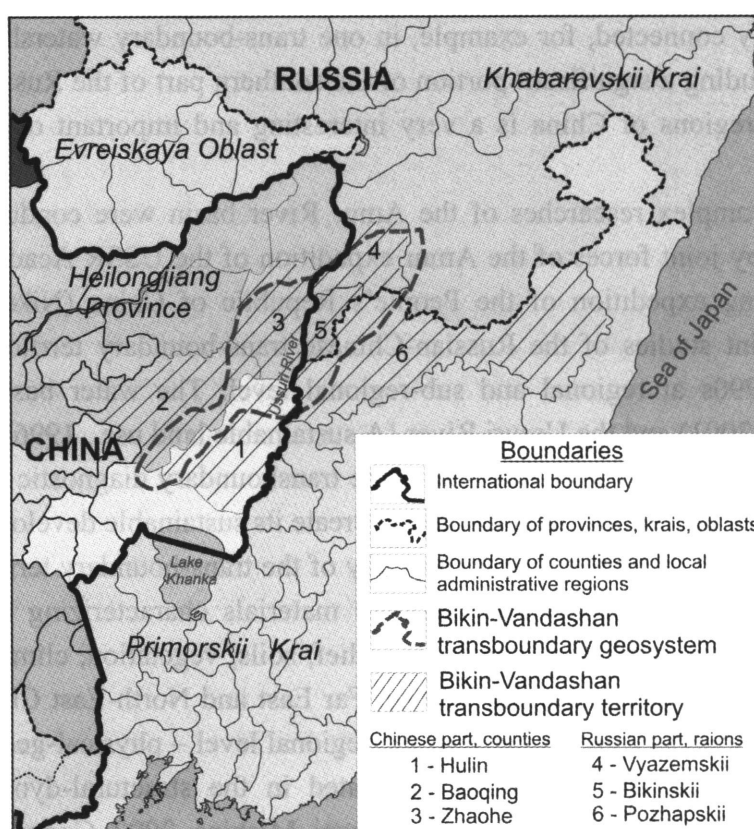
connected, for example, in one trans-boundary watershed

RUSSIA
Khabarovskii Krai
Evreiskaya Oblast
Heilongjiang Province
CHINA
Ussuri River
Sea of Japan
Lake Khanka
Primorskii Krai
1
2
3
4
5
6

Boundaries
International boundary
Boundary of provinces, krais, oblasts
Boundary of counties and local administrative regions
Bikin-Vandashan transboundary geosystem
Bikin-Vandashan transboundary territory

Chinese part, counties
1 - Hulin
2 - Baoqing
3 - Zhaohe

Russian part, raions
4 - Vyazemskii
5 - Bikinskii
6 - Pozhapskii